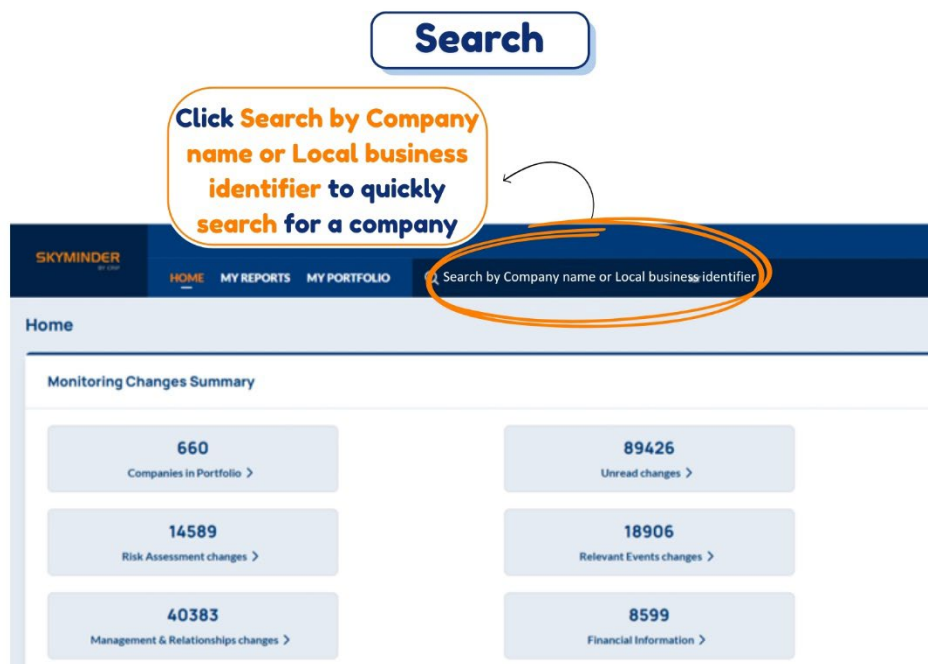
Search

Click Search by Company name or Local business identifier to quickly search for a company

SKYMINDER BY CRIF

HOME MY REPORTS MY PORTFOLIO

Search by Company name or Local business identifier

Home

Monitoring Changes Summary

660
Companies in Portfolio >

89426
Unread changes >

14589
Risk Assessment changes >

18906
Relevant Events changes >

40383
Management & Relationships changes >

8599
Financial Information >